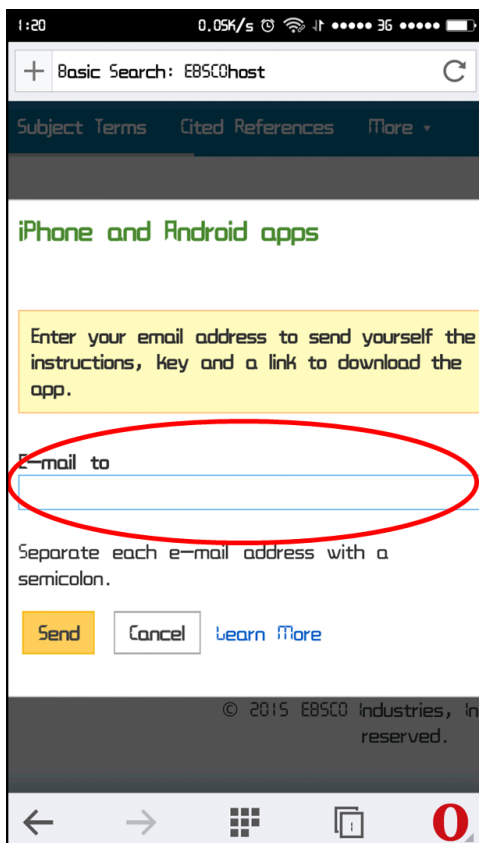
1:20 0.05K/s 3G

Basic Search: EBSCOhost

Subject Terms Cited References More

iPhone and Android apps

Enter your email address to send yourself the instructions, key and a link to download the app.

E-mail to

Separate each e-mail address with a semicolon.

Send Cancel Learn More

© 2015 EBSCO Industries, In
reserved.